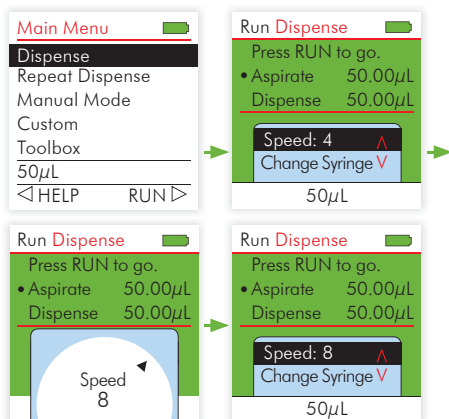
Main Menu
Dispense
Repeat Dispense
Manual Mode
Custom
Toolbox
50$\mu$L
◁ HELP RUN ▷

Run Dispense
Press RUN to go.
• Aspirate 50.00$\mu$L
Dispense 50.00$\mu$L
Speed: 4 Λ
Change Syringe V
50$\mu$L

Run Dispense
Press RUN to go.
• Aspirate 50.00$\mu$L
Dispense 50.00$\mu$L
Speed
8

Run Dispense
Press RUN to go.
• Aspirate 50.00$\mu$L
Dispense 50.00$\mu$L
Speed: 8 Λ
Change Syringe V
50$\mu$L